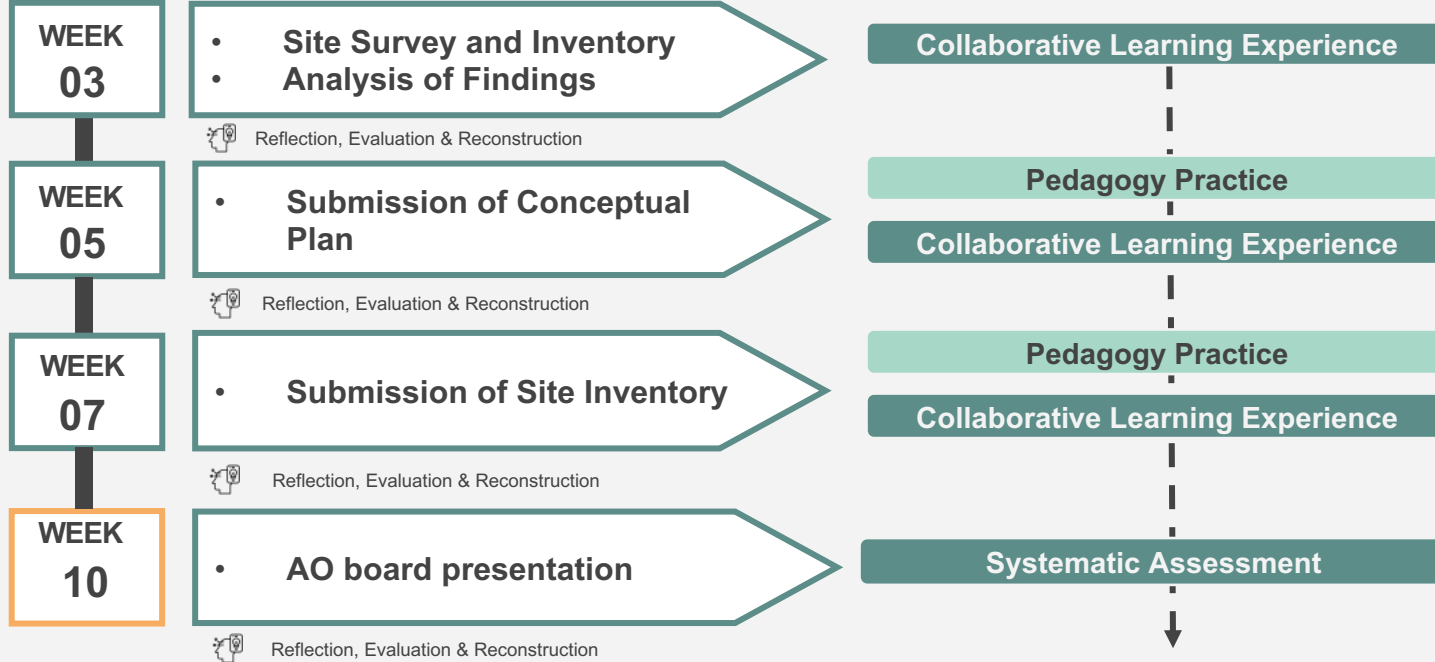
WEEK
03

• Site Survey and Inventory
• Analysis of Findings

Collaborative Learning Experience

Reflection, Evaluation & Reconstruction

WEEK
05

• Submission of Conceptual Plan

Pedagogy Practice

Collaborative Learning Experience

Reflection, Evaluation & Reconstruction

WEEK
07

• Submission of Site Inventory

Pedagogy Practice

Collaborative Learning Experience

Reflection, Evaluation & Reconstruction

WEEK
10

• AO board presentation

Systematic Assessment

Reflection, Evaluation & Reconstruction